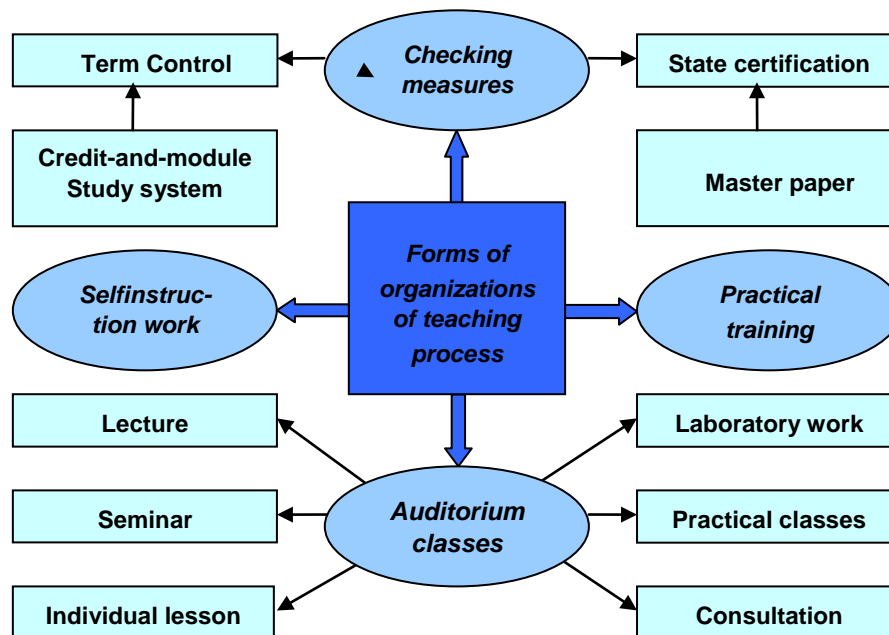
Term Control

Checking measures

State certification

Credit-and-module Study system

Master paper

Selfinstruction work

Forms of organizations of teaching process

Practical training

Lecture

Laboratory work

Seminar

Auditorium classes

Practical classes

Individual lesson

Consultation